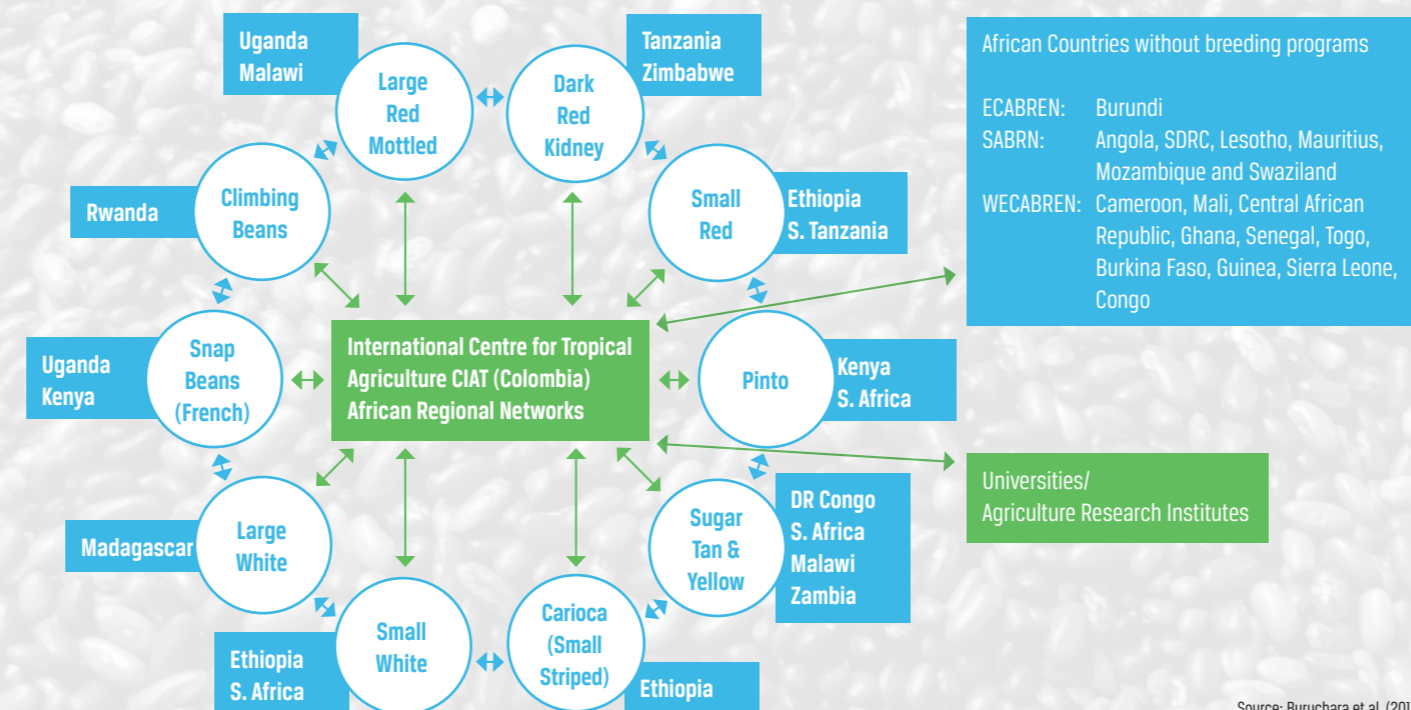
Uganda
Malawi

Large Red Mottled

Dark Red Kidney

Tanzania
Zimbabwe

African Countries without breeding programs

ECABREN: Burundi
SABRN: Angola, SDRC, Lesotho, Mauritius, Mozambique and Swaziland
WECABREN: Cameroon, Mali, Central African Republic, Ghana, Senegal, Togo, Burkina Faso, Guinea, Sierra Leone, Congo

Rwanda

Climbing Beans

Small Red

Ethiopia
S. Tanzania

Uganda
Kenya

Snap Beans (French)

International Centre for Tropical Agriculture CIAT (Colombia) African Regional Networks

Pinto

Kenya
S. Africa

Universities/
Agriculture Research Institutes

Madagascar

Large White

Sugar Tan & Yellow

DR Congo
S. Africa
Malawi
Zambia

Small White

Carioca (Small Striped)

Ethiopia
S. Africa

Ethiopia

Source: Buruchara et al. (201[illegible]